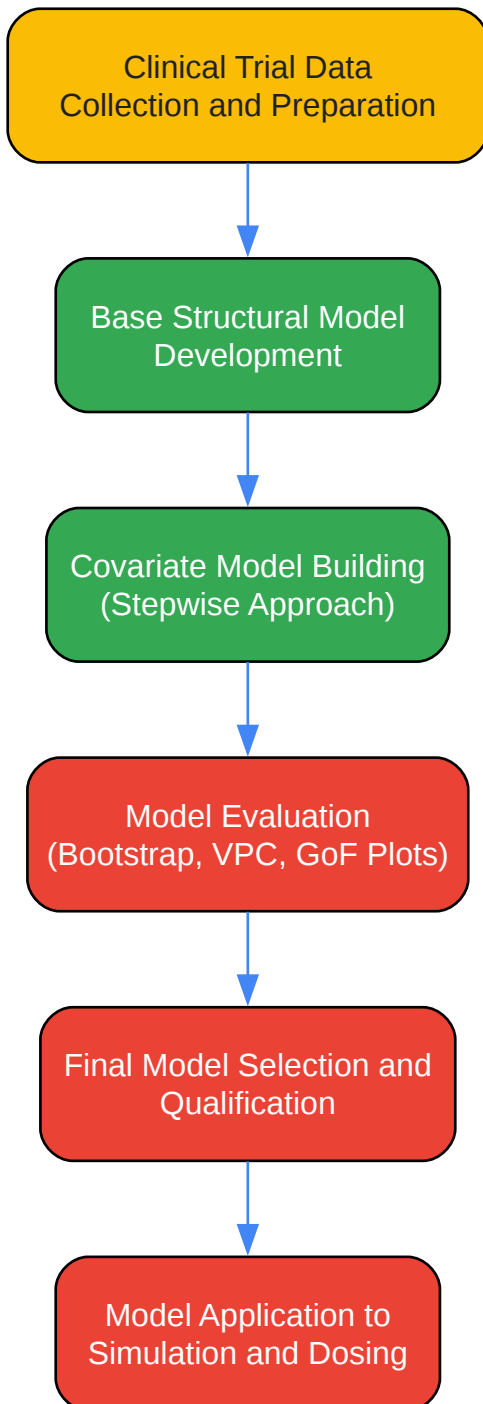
Clinical Trial Data
Collection and Preparation

Base Structural Model
Development

Covariate Model Building
(Stepwise Approach)

Model Evaluation
(Bootstrap, VPC, GoF Plots)

Final Model Selection and
Qualification

Model Application to
Simulation and Dosing